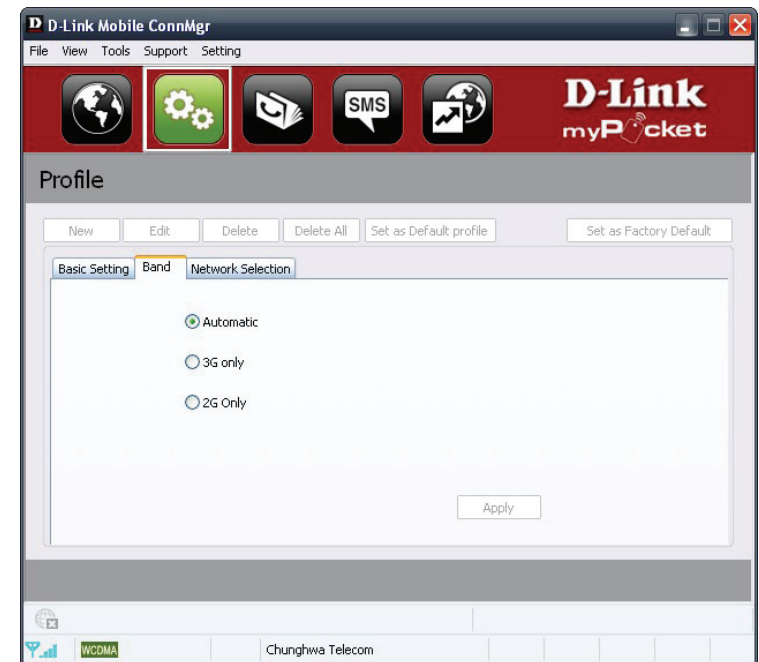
D-Link Mobile ConnMgr

File View Tools Support Setting

SMS

D-Link
myPocket

Profile

New Edit Delete Delete All Set as Default profile Set as Factory Default

Basic Setting Band Network Selection

Automatic

3G only

2G Only

Apply

WCDMA Chunghwa Telecom